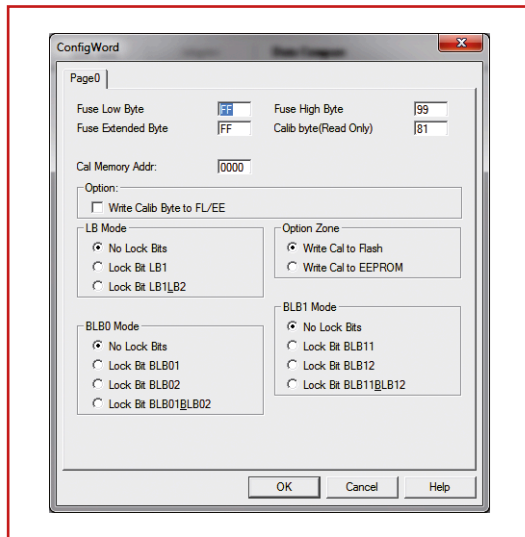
ConfigWord

Page0

Fuse Low Byte FF
Fuse High Byte 99
Fuse Extended Byte FF
Calib byte(Read Only) 81

Cal Memory Addr: 0000

Option:
Write Calib Byte to FL/EE

LB Mode
No Lock Bits
Lock Bit LB1
Lock Bit LB1LB2

Option Zone
Write Cal to Flash
Write Cal to EEPROM

BLB1 Mode
No Lock Bits
Lock Bit BLB11
Lock Bit BLB12
Lock Bit BLB11BLB12

BLB0 Mode
No Lock Bits
Lock Bit BLB01
Lock Bit BLB02
Lock Bit BLB01BLB02

OK
Cancel
Help